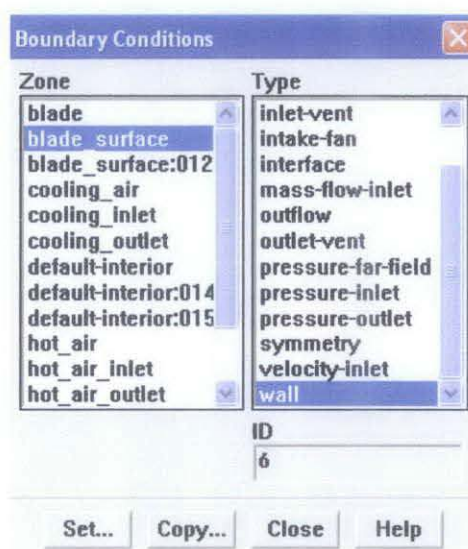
Boundary Conditions

Zone
blade
blade_surface
blade_surface:012
cooling_air
cooling_inlet
cooling_outlet
default-interior
default-interior:014
default-interior:015
hot_air
hot_air_inlet
hot_air_outlet

Type
inlet-vent
intake-fan
interface
mass-flow-inlet
outflow
outlet-vent
pressure-far-field
pressure-inlet
pressure-outlet
symmetry
velocity-inlet
wall

ID
6

Set... Copy... Close Help